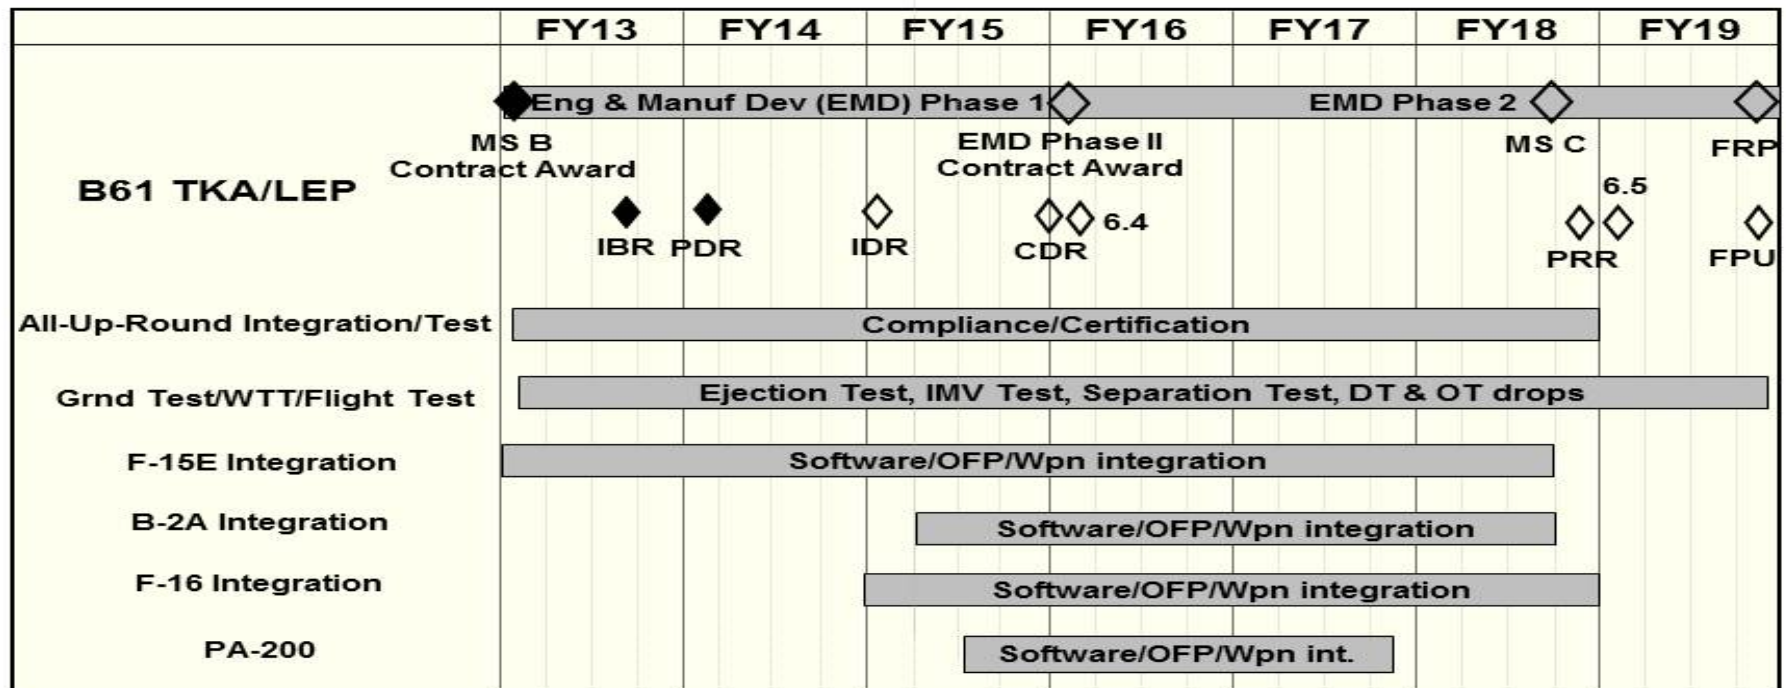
| | FY13 | FY14 | FY15 | FY16 | FY17 | FY18 | FY19 |
|---|---|---|---|---|---|---|---|

Eng & Manuf Dev (EMD) Phase 1

EMD Phase 2

MS B
Contract Award

EMD Phase II
Contract Award

MS C

FRP

B61 TKA/LEP

6.5

IBR PDR IDR CDR 6.4 PRR FPU

All-Up-Round Integration/Test
Compliance/Certification

Grnd Test/WTT/Flight Test
Ejection Test, IMV Test, Separation Test, DT & OT drops

F-15E Integration
Software/OFP/Wpn integration

B-2A Integration
Software/OFP/Wpn integration

F-16 Integration
Software/OFP/Wpn integration

PA-200
Software/OFP/Wpn int.